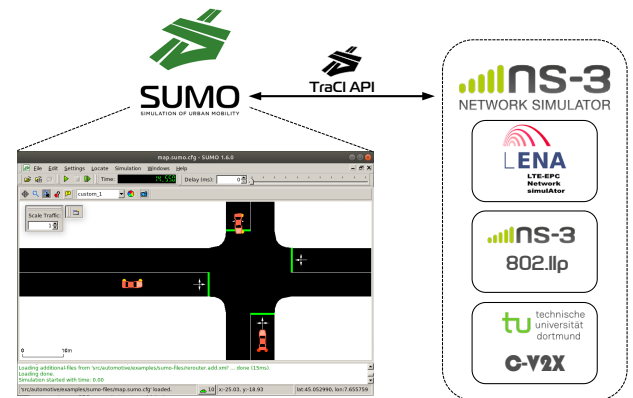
SUMO
SIMULATION OF URBAN MOBILITY

TraCI API

ns-3
NETWORK SIMULATOR

LENA
LTE-EPC
Network
simulAtor

ns-3
802.11p

tu technische universität dortmund
C-V2X

map.sumo.cfg - SUMO 1.6.0
File Edit Settings Locate Simulation Windows Help
Time: Delay (ms): 0
custom_1
Scale Traffic: 1
0 10m
Loading additional-files from '/src/automotive/examples/sumo-files/rerouter.add.xml' ... done (15ms).
Loading done.
Simulation started with time: 0.00
'/src/automotive/examples/sumo-files/map.sumo.cfg' loaded.
10 x:-25.03, y:-18.93 lat:45.052990, lon:7.655759